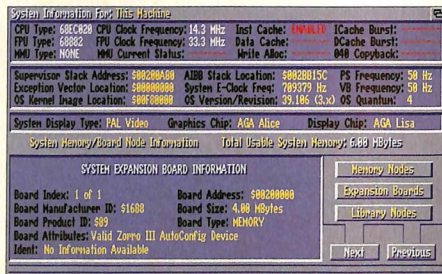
System Information For: This Machine

CPU Type: 68EC020 CPU Clock Frequency: 14.3 MHz Inst Cache: INVALID ICache Burst:
FPU Type: 68882 FPU Clock Frequency: 33.3 MHz Data Cache: DCache Burst:
MMU Type: NONE MMU Current Status: Write Alloc: 040 Copyback:

Supervisor Stack Address: $00200A80 AIBB Stack Location: $002BB15C PS Frequency: 50 Hz
Exception Vector Location: $00000000 System E-Clock Freq: 709379 Hz VB Frequency: 50 Hz
OS Kernel Image Location: $00F80000 OS Version/Revision: 39.106 (3.x) OS Quantum: 4

System Display Type: PAL Video Graphics Chip: AGA Alice Display Chip: AGA Lisa

System Memory/Board Node Information Total Usable System Memory: 6.00 MBytes

SYSTEM EXPANSION BOARD INFORMATION

Board Index: 1 of 1 Board Address: $00200000
Board Manufacturer ID: $1608 Board Size: 4.00 MBytes
Board Product ID: $09 Board Type: MEMORY
Board Attributes: Valid Zorro III AutoConfig Device
Ident: No Information Available

Memory Nodes
Expansion Boards
Library Nodes
Next
Previous